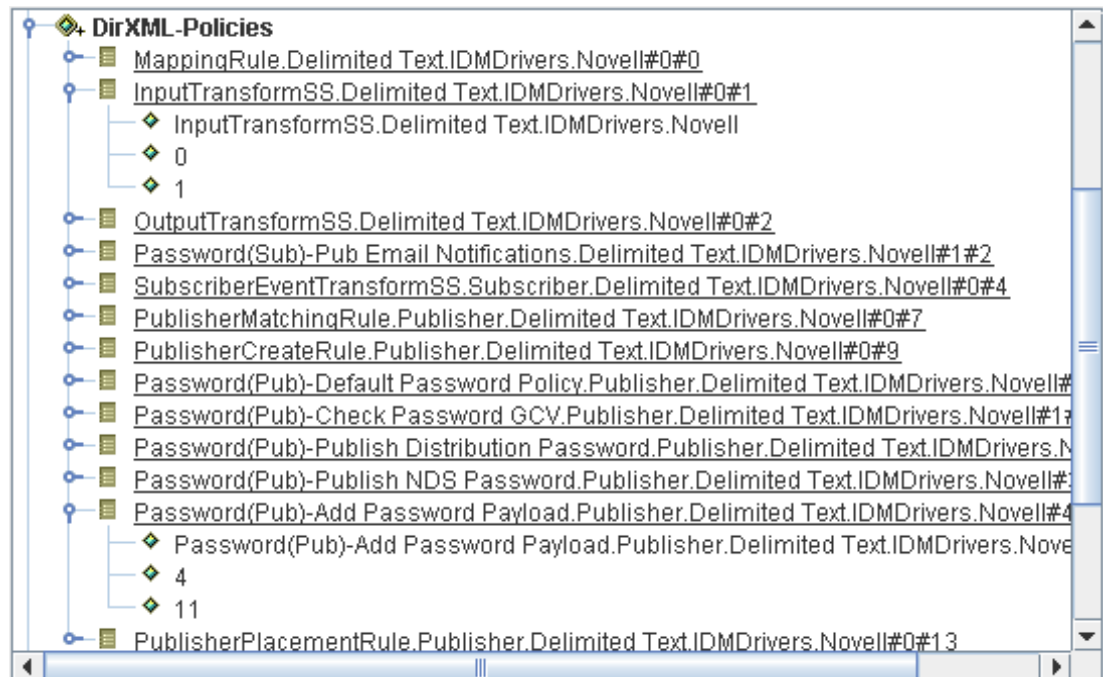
DirXML-Policies
MappingRule.Delimited Text.IDMDrivers.Novell#0#0
InputTransformSS.Delimited Text.IDMDrivers.Novell#0#1
InputTransformSS.Delimited Text.IDMDrivers.Novell
0
1
OutputTransformSS.Delimited Text.IDMDrivers.Novell#0#2
Password(Sub)-Pub Email Notifications.Delimited Text.IDMDrivers.Novell#1#2
SubscriberEventTransformSS.Subscriber.Delimited Text.IDMDrivers.Novell#0#4
PublisherMatchingRule.Publisher.Delimited Text.IDMDrivers.Novell#0#7
PublisherCreateRule.Publisher.Delimited Text.IDMDrivers.Novell#0#9
Password(Pub)-Default Password Policy.Publisher.Delimited Text.IDMDrivers.Novell#
Password(Pub)-Check Password GCV.Publisher.Delimited Text.IDMDrivers.Novell#1#
Password(Pub)-Publish Distribution Password.Publisher.Delimited Text.IDMDrivers.N
Password(Pub)-Publish NDS Password.Publisher.Delimited Text.IDMDrivers.Novell#
Password(Pub)-Add Password Payload.Publisher.Delimited Text.IDMDrivers.Novell#4
Password(Pub)-Add Password Payload.Publisher.Delimited Text.IDMDrivers.Nove
4
11
PublisherPlacementRule.Publisher.Delimited Text.IDMDrivers.Novell#0#13